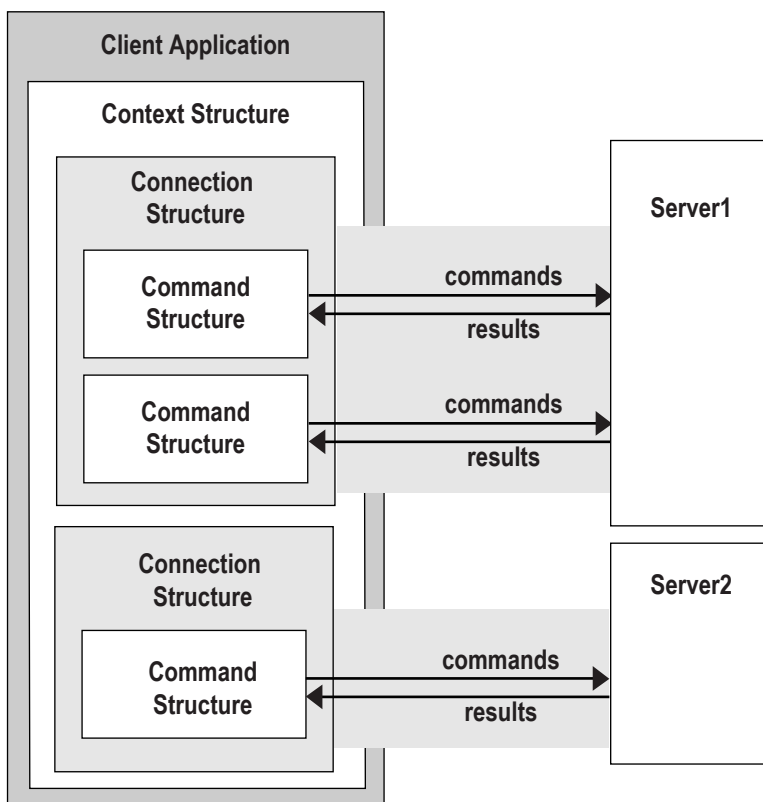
Client Application

Context Structure

Connection Structure

Command Structure

commands

results

Command Structure

commands

results

Server1

Connection Structure

Command Structure

commands

results

Server2